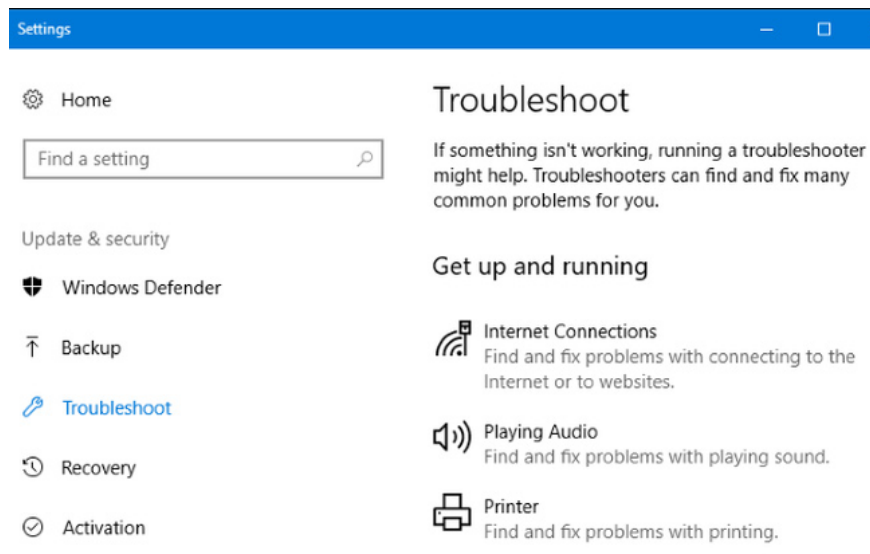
Settings

Home

Find a setting

Update & security

Windows Defender

Backup

Troubleshoot

Recovery

Activation

Troubleshoot

If something isn't working, running a troubleshooter might help. Troubleshooters can find and fix many common problems for you.

Get up and running

Internet Connections
Find and fix problems with connecting to the Internet or to websites.

Playing Audio
Find and fix problems with playing sound.

Printer
Find and fix problems with printing.